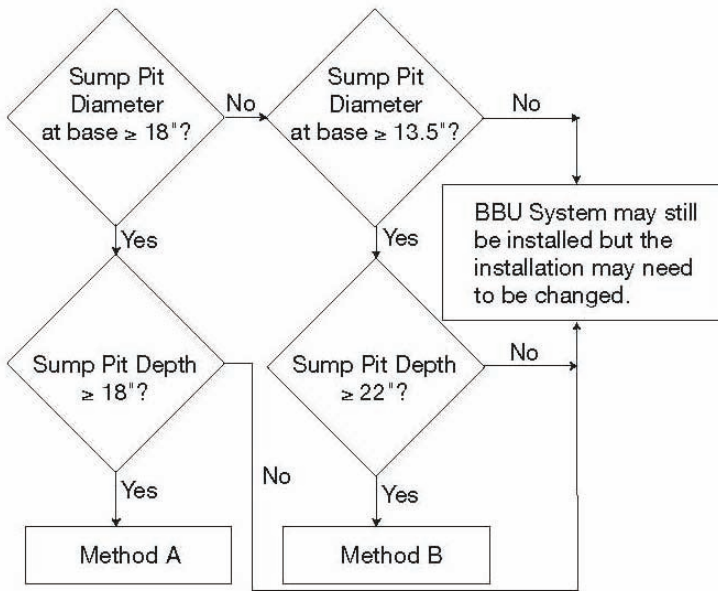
Sump Pit Diameter at base ≥ 18"?

No

Sump Pit Diameter at base ≥ 13.5"?

No

BBU System may still be installed but the installation may need to be changed.

Yes

Yes

Sump Pit Depth ≥ 18"?

Sump Pit Depth ≥ 22"?

No

No

Yes

Yes

Method A

Method B